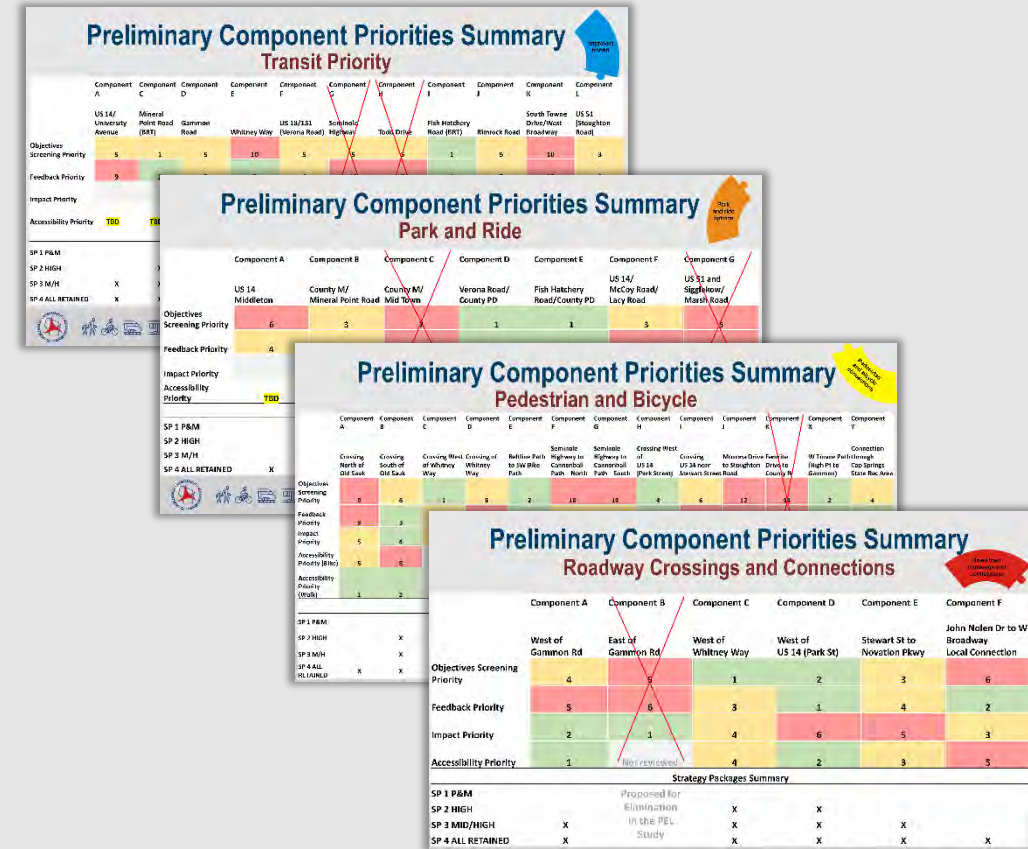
Preliminary Component Priorities Summary
Transit Priority

| | Component A | Component C | Component D | Component E | Component F | Component G | Component H | Component I | Component J | Component K | Component L |
|---|---|---|---|---|---|---|---|---|---|---|---|
| | US 14/ University Avenue | Mineral Point Road (BRT) | Gammon Road | Whitney Way | US 18/151 (Verona Road) | Seminole Highway | Todd Drive | Fish Hatchery Road (BRT) | Rimrock Road | South Towne Drive/West Broadway | US 51 (Stoughton Road) |
| Objectives Screening Priority | 5 | 1 | 5 | 10 | 5 | 5 | 5 | 1 | 5 | 10 | 3 |
| Feedback Priority | 9 | | | | | | | | | | |
| Impact Priority | | | | | | | | | | | |
| Accessibility Priority | TBD | TBD | | | | | | | | | |

SP 1 P&M
SP 2 HIGH
SP 3 M/H X
SP 4 ALL RETAINED X

Preliminary Component Priorities Summary
Park and Ride

| | Component A | Component B | Component C | Component D | Component E | Component F | Component G |
|---|---|---|---|---|---|---|---|
| | US 14 Middleton | County M/ Mineral Point Road | County M/ Mid Town | Verona Road/ County PD | Fish Hatchery Road/County PD | US 14/ McCoy Road/ Lacy Road | US 51 and Siggelkow/ Marsh Road |
| Objectives Screening Priority | 6 | 3 | 3 | 1 | 1 | 3 | 5 |
| Feedback Priority | 4 | | | | | | |
| Impact Priority | | | | | | | |
| Accessibility Priority | TBD | | | | | | |

SP 1 P&M
SP 2 HIGH
SP 3 M/H
SP 4 ALL RETAINED X

Preliminary Component Priorities Summary
Pedestrian and Bicycle

| | Component A | Component B | Component C | Component D | Component E | Component F | Component G | Component H | Component I | Component J | Component K | Component X | Component Y |
|---|---|---|---|---|---|---|---|---|---|---|---|---|---|
| | Crossing North of Old Sauk | Crossing South of Old Sauk | Crossing West of Whitney Way | Crossing of Whitney Way | Beltline Path to SW Bike Path | Seminole Highway to Cannonball Path North | Seminole Highway to Cannonball Path South | Crossing West of US 14 (Park Street) | Crossing US 14 near Stewart Street Road | Monona Drive to Stoughton Road | Femrite Drive to County N | W Terrace Path (High Pt to Gammon) | Connection through Cap Springs State Rec Area |
| Objectives Screening Priority | 8 | 6 | 1 | 6 | 2 | 10 | 10 | 4 | 6 | 12 | 15 | 2 | 4 |
| Feedback Priority | 9 | 3 | | | | | | | | | | | |
| Impact Priority | 5 | 6 | | | | | | | | | | | |
| Accessibility Priority (Bike) | 5 | 6 | | | | | | | | | | | |
| Accessibility Priority (Walk) | 1 | 2 | | | | | | | | | | | |

SP 1 P&M
SP 2 HIGH X
SP 3 M/H X
SP 4 ALL RETAINED X X

Preliminary Component Priorities Summary
Roadway Crossings and Connections

| | Component A | Component B | Component C | Component D | Component E | Component F |
|---|---|---|---|---|---|---|
| | West of Gammon Rd | East of Gammon Rd | West of Whitney Way | West of US 14 (Park St) | Stewart St to Novation Pkwy | John Nolen Dr to W Broadway Local Connection |
| Objectives Screening Priority | 4 | 5 | 1 | 2 | 3 | 6 |
| Feedback Priority | 5 | 6 | 3 | 1 | 4 | 2 |
| Impact Priority | 2 | 1 | 4 | 6 | 5 | 3 |
| Accessibility Priority | 1 | Not reviewed | 4 | 2 | 3 | 5 |

Strategy Packages Summary

| | | | | | | |
|---|---|---|---|---|---|---|
| SP 1 P&M | | Proposed for Elimination in the PEL Study | | | | |
| SP 2 HIGH | | | X | X | | |
| SP 3 MID/HIGH | X | | X | X | X | |
| SP 4 ALL RETAINED | X | | X | X | X | X |